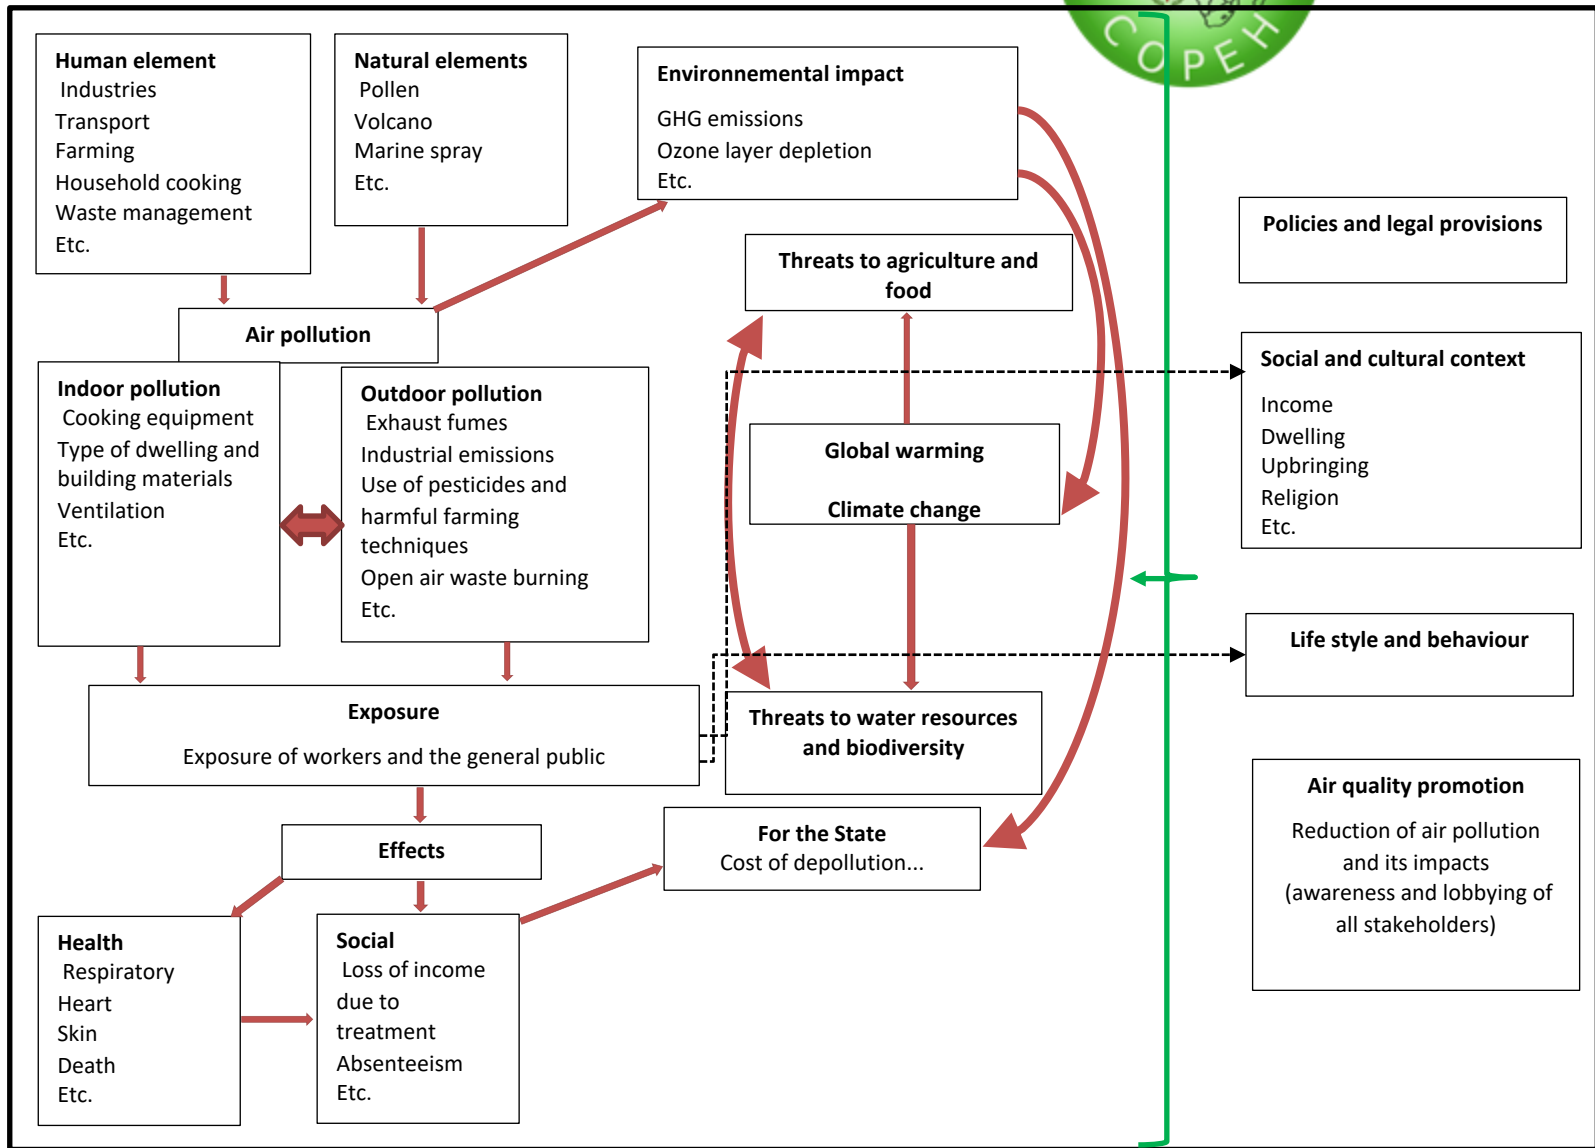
COPEH

Human element
Industries
Transport
Farming
Household cooking
Waste management
Etc.

Natural elements
Pollen
Volcano
Marine spray
Etc.

Environnemental impact

GHG emissions
Ozone layer depletion
Etc.

Policies and legal provisions

Threats to agriculture and food

Air pollution

Indoor pollution
Cooking equipment
Type of dwelling and building materials
Ventilation
Etc.

Outdoor pollution
Exhaust fumes
Industrial emissions
Use of pesticides and harmful farming techniques
Open air waste burning
Etc.

Global warming

Climate change

Social and cultural context

Income
Dwelling
Upbringing
Religion
Etc.

Life style and behaviour

Exposure

Exposure of workers and the general public

Threats to water resources and biodiversity

Air quality promotion

Reduction of air pollution and its impacts (awareness and lobbying of all stakeholders)

Effects

For the State
Cost of depollution...

Health
Respiratory
Heart
Skin
Death
Etc.

Social
Loss of income due to treatment
Absenteeism
Etc.